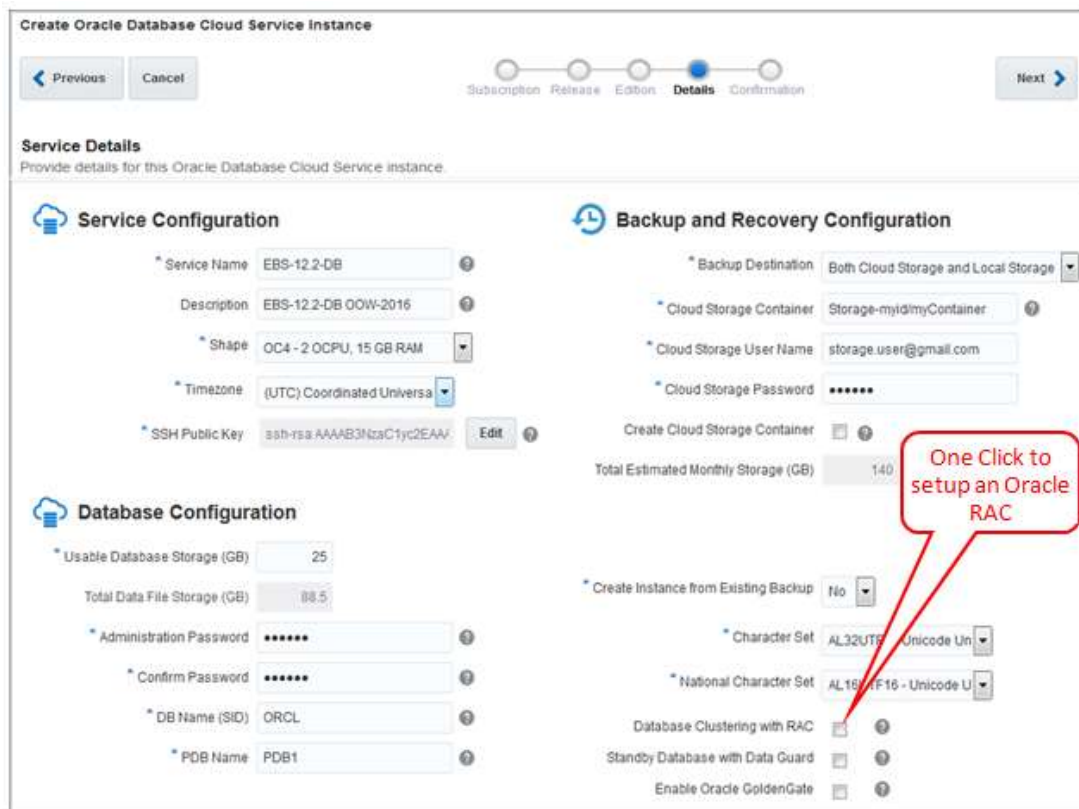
Create Oracle Database Cloud Service Instance

Previous Cancel

Subscription Release Edition Details Confirmation

Next

Service Details
Provide details for this Oracle Database Cloud Service instance.

Service Configuration

* Service Name EBS-12.2-DB

Description EBS-12.2-DB OOW-2016

* Shape OC4 - 2 OCPU, 15 GB RAM

* Timezone (UTC) Coordinated Universa

* SSH Public Key ssh-rsa AAAAB3NzaC1yc2EAA Edit

Database Configuration

* Usable Database Storage (GB) 25

Total Data File Storage (GB) 88.5

* Administration Password ••••••

* Confirm Password ••••••

* DB Name (SID) ORCL

* PDB Name PDB1

Backup and Recovery Configuration

* Backup Destination Both Cloud Storage and Local Storage

* Cloud Storage Container Storage-myid/myContainer

* Cloud Storage User Name storage.user@gmail.com

* Cloud Storage Password ••••••

Create Cloud Storage Container

Total Estimated Monthly Storage (GB) 140

One Click to setup an Oracle RAC

* Create Instance from Existing Backup No

* Character Set AL32UTF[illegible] Unicode Un

* National Character Set AL16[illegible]F16 - Unicode U

Database Clustering with RAC

Standby Database with Data Guard

Enable Oracle GoldenGate